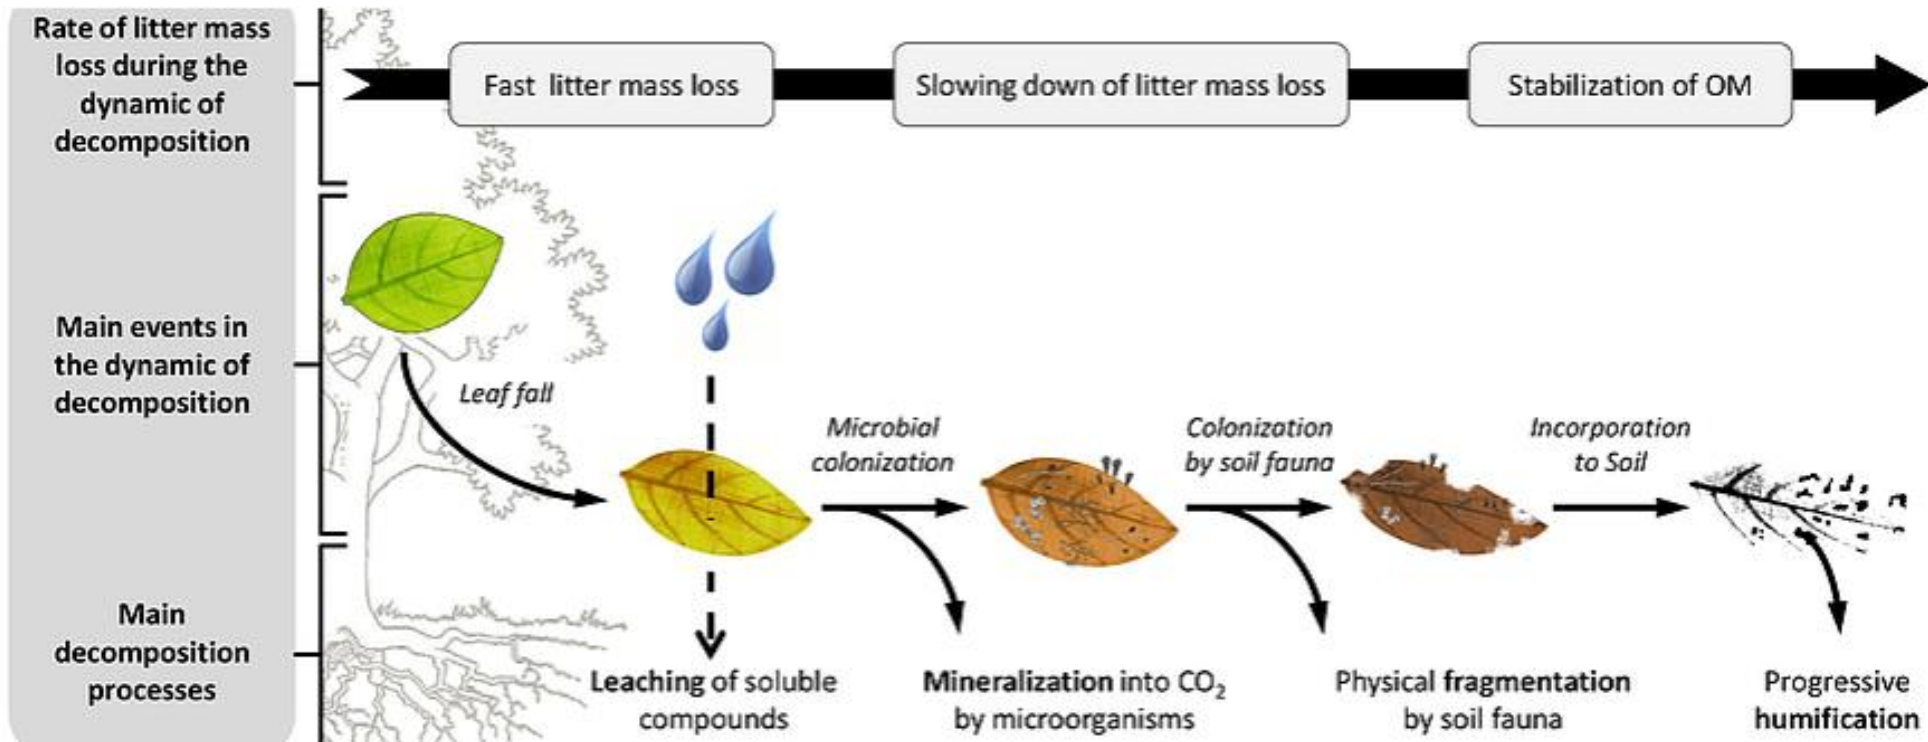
Rate of litter mass loss during the dynamic of decomposition

Fast litter mass loss

Slowing down of litter mass loss

Stabilization of OM

Main events in the dynamic of decomposition

Leaf fall

Microbial colonization

Colonization by soil fauna

Incorporation to Soil

Main decomposition processes

Leaching of soluble compounds

Mineralization into $CO_2$ by microorganisms

Physical fragmentation by soil fauna

Progressive humification